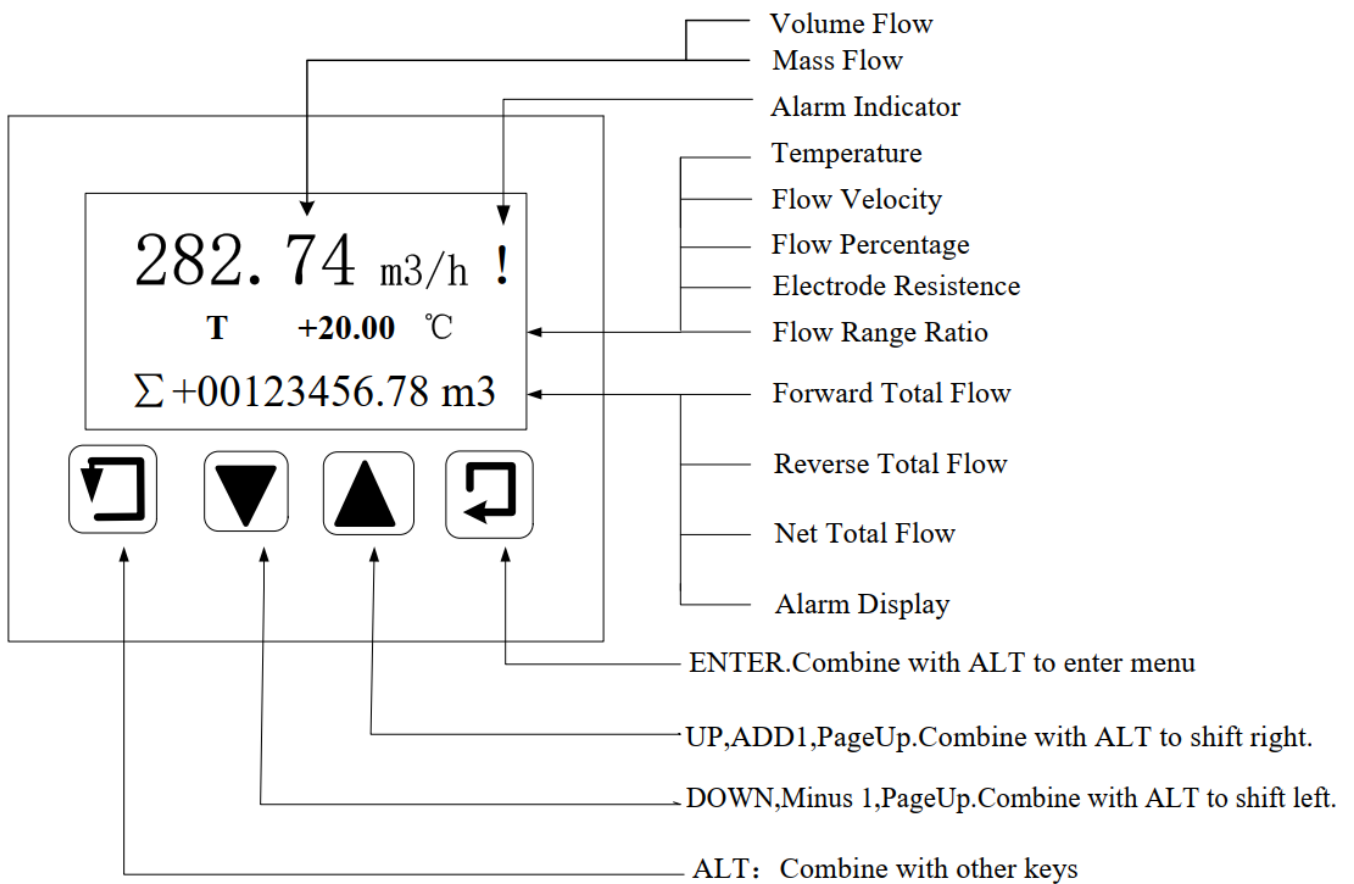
Volume Flow
Mass Flow
Alarm Indicator

282. 74 m3/h !
T +20.00 ℃
$\Sigma$+00123456.78 m3

Temperature
Flow Velocity
Flow Percentage
Electrode Resistence
Flow Range Ratio
Forward Total Flow
Reverse Total Flow
Net Total Flow
Alarm Display

ENTER.Combine with ALT to enter menu
UP,ADD1,PageUp.Combine with ALT to shift right.
DOWN,Minus 1,PageUp.Combine with ALT to shift left.
ALT: Combine with other keys